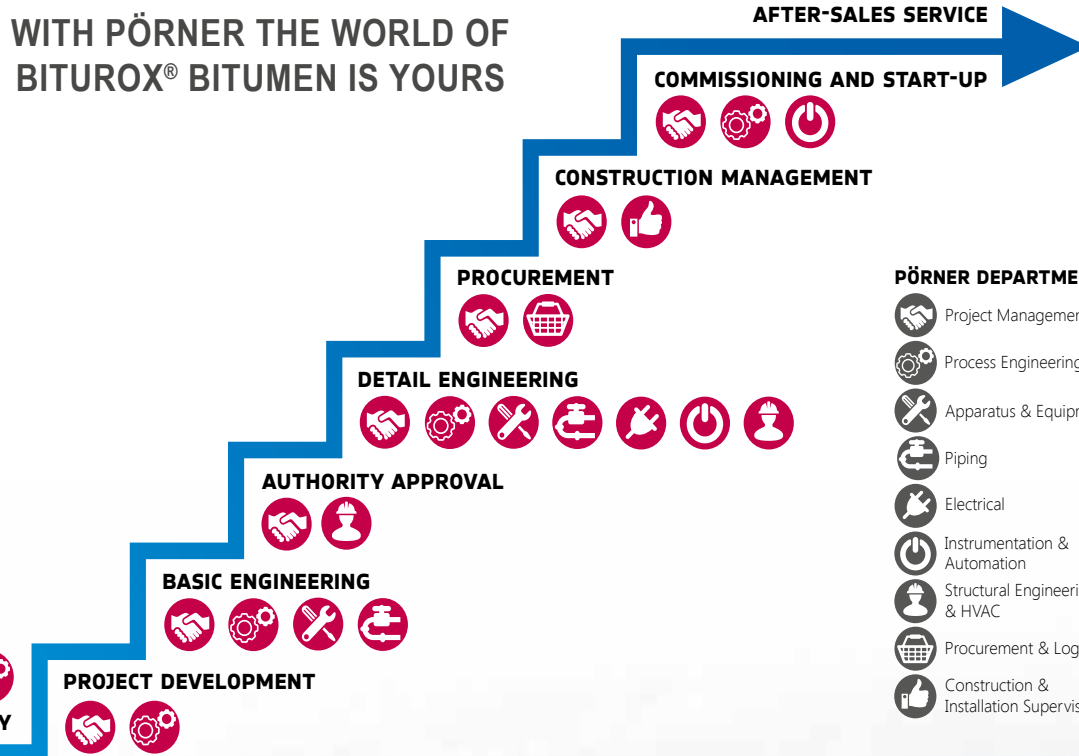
WITH PÖRNER THE WORLD OF BITUROX® BITUMEN IS YOURS

AFTER-SALES SERVICE

COMMISSIONING AND START-UP

CONSTRUCTION MANAGEMENT

PROCUREMENT

DETAIL ENGINEERING

AUTHORITY APPROVAL

BASIC ENGINEERING

PROJECT DEVELOPMENT

Y

PÖRNER DEPARTME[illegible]

Project Managemen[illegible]

Process Engineering

Apparatus & Equipm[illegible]

Piping

Electrical

Instrumentation & Automation

Structural Engineeri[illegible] & HVAC

Procurement & Log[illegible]

Construction & Installation Supervis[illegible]